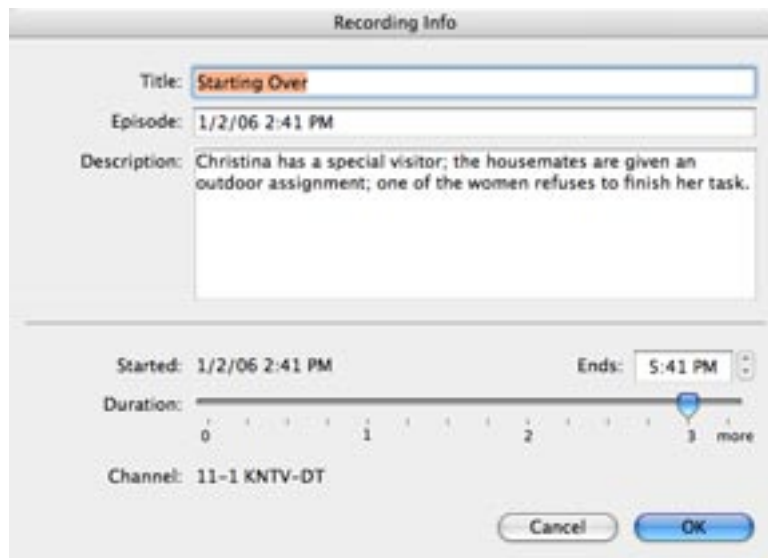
Recording Info

Title: Starting Over

Episode: 1/2/06 2:41 PM

Description: Christina has a special visitor; the housemates are given an outdoor assignment; one of the women refuses to finish her task.

Started: 1/2/06 2:41 PM

Ends: 5:41 PM

Duration:

0 1 2 3 more

Channel: 11-1 KNTV-DT

Cancel

OK